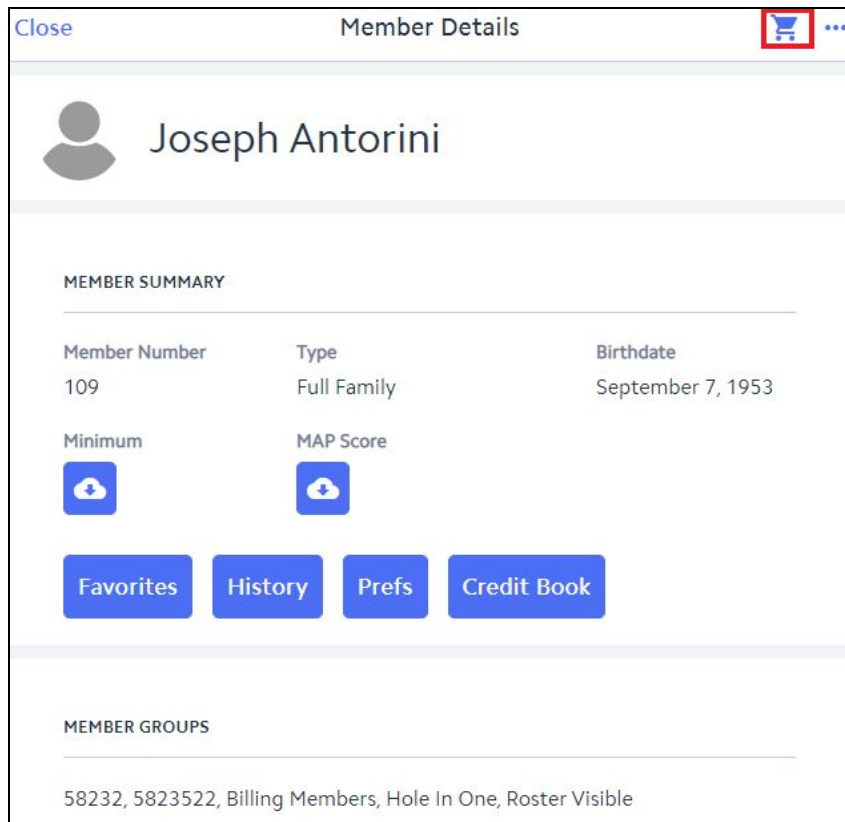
Close Member Details ...

Joseph Antorini

MEMBER SUMMARY

Member Number
109

Type
Full Family

Birthdate
September 7, 1953

Minimum

MAP Score

Favorites History Prefs Credit Book

MEMBER GROUPS

58232, 5823522, Billing Members, Hole In One, Roster Visible